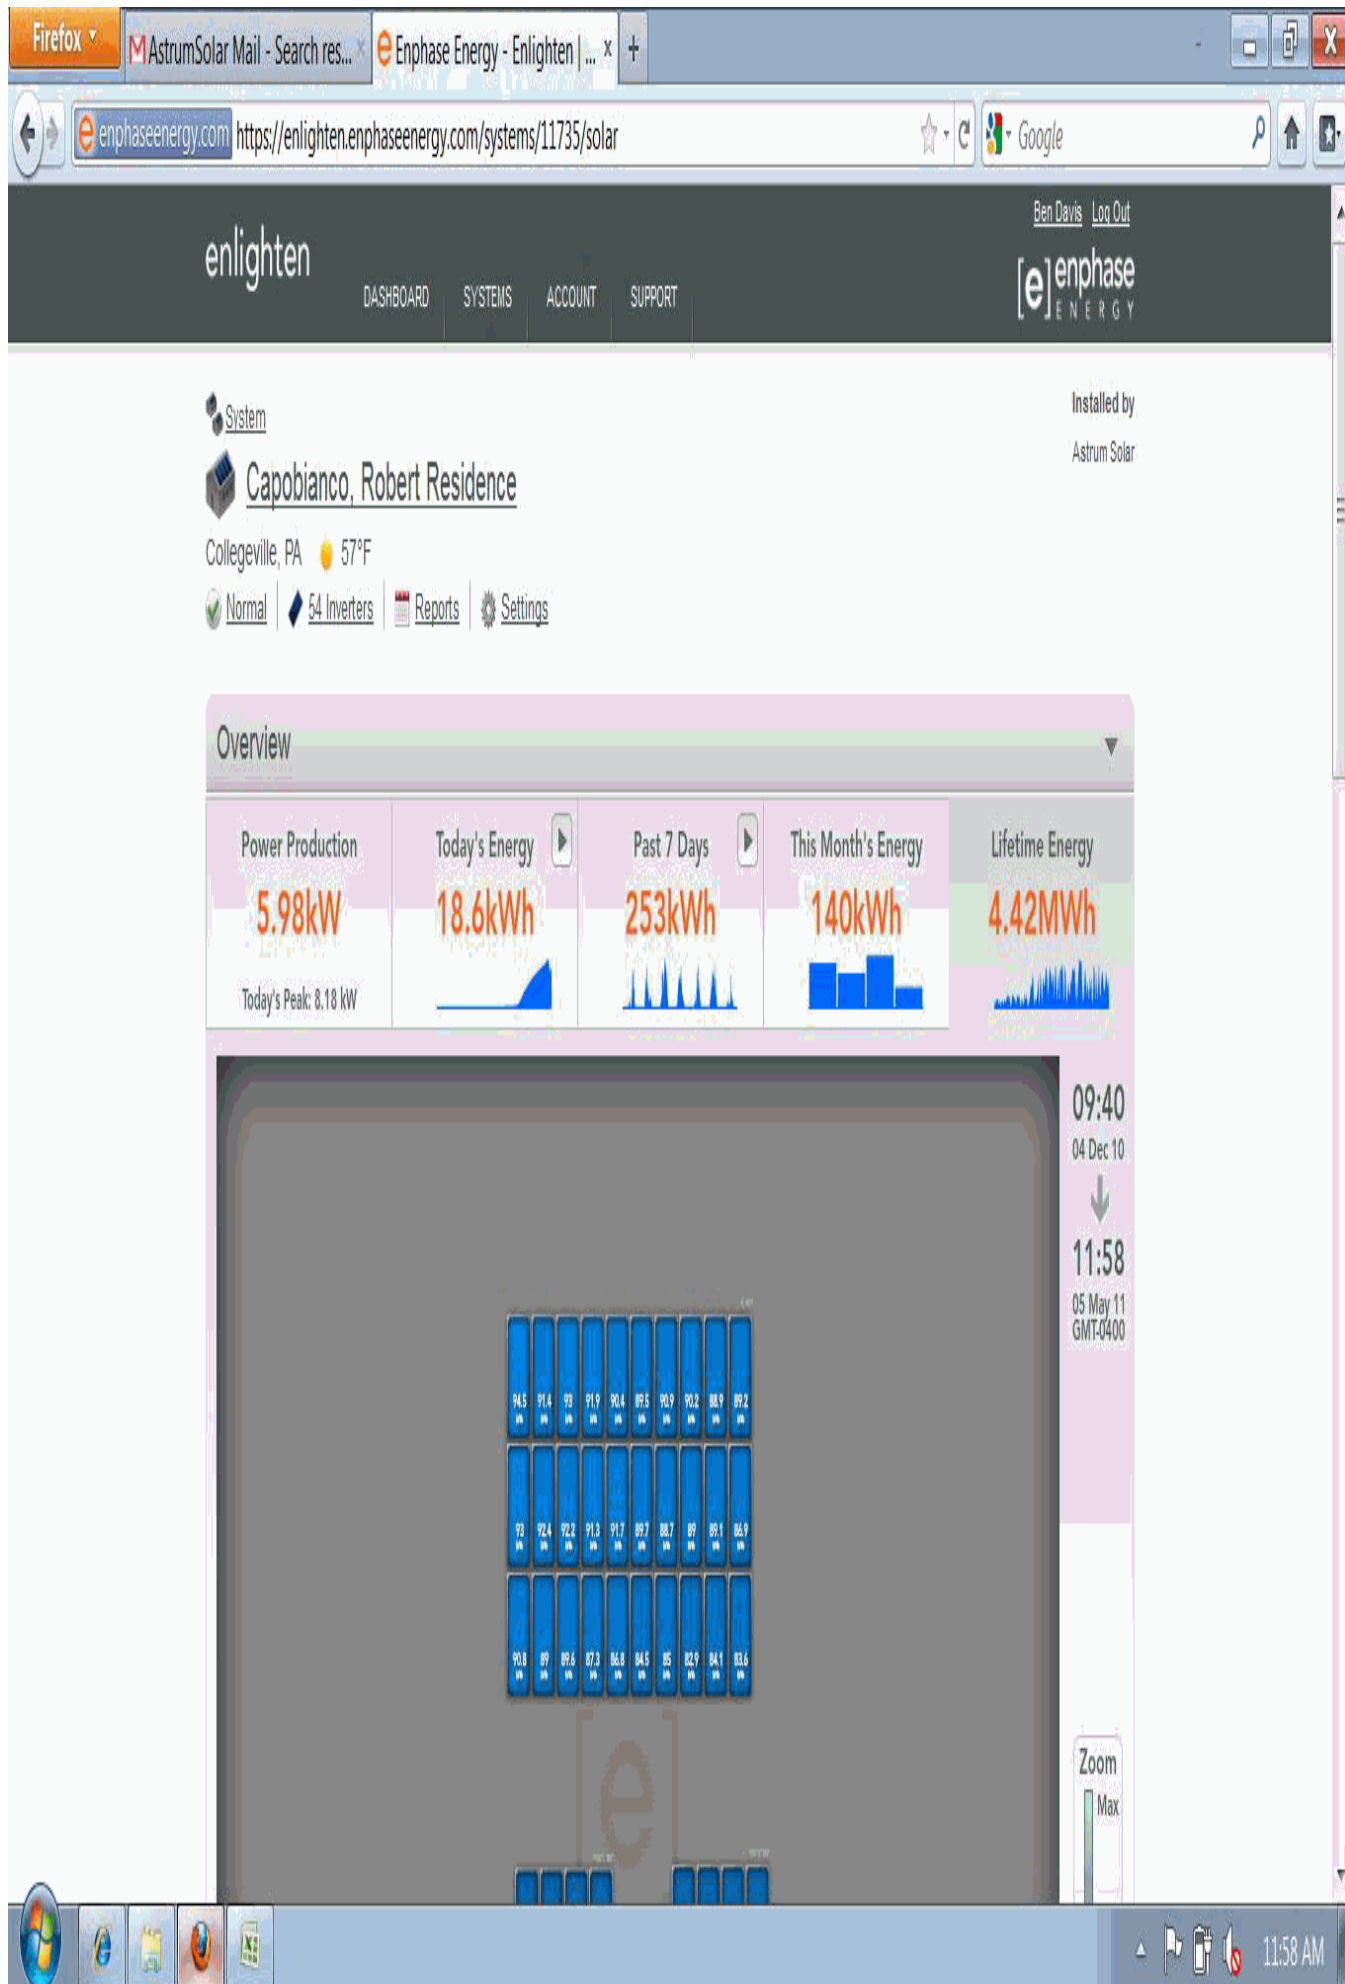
Firefox

AstrumSolar Mail - Search res...

Enphase Energy - Enlighten | ...

enphaseenergy.com https://enlighten.enphaseenergy.com/systems/11735/solar

Google

Ben Davis Log Out

enlighten

DASHBOARD SYSTEMS ACCOUNT SUPPORT

[e] enphase ENERGY

System

Capobianco, Robert Residence

Installed by

Astrum Solar

Collegeville, PA 57°F

Normal 54 Inverters Reports Settings

Overview

| Power Production | Today's Energy | Past 7 Days | This Month's Energy | Lifetime Energy |
|---|---|---|---|---|
| 5.98kW | 18.6kWh | 253kWh | 140kWh | 4.42MWh |
| Today's Peak: 8.18 kW | | | | |

09:40
04 Dec 10

11:58
05 May 11
GMT-0400

94.5 91.4 93 91.9 90.4 89.5 90.9 90.2 88.9 89.2

93 92.4 92.2 91.3 91.7 89.7 88.7 89 89.1 86.9

90.8 89 89.6 87.3 86.8 84.5 85 82.9 84.1 83.6

Zoom
Max

11:58 AM